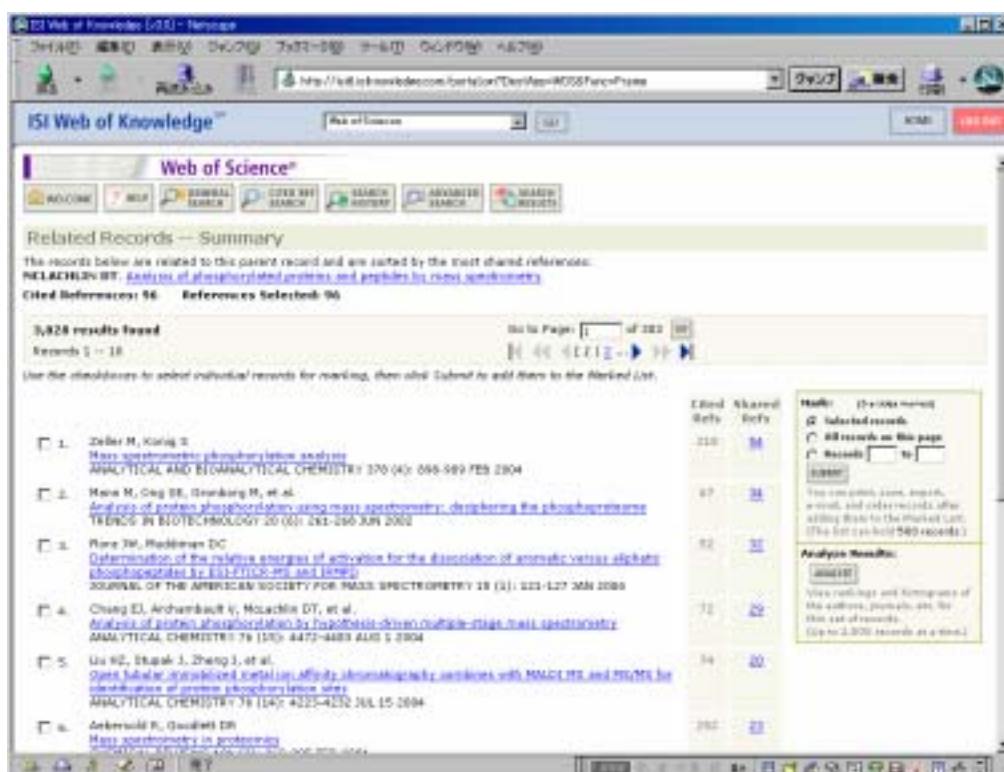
ISI Web of Knowledge [v3.0] - Netscape

ファイル(F) 編集(E) 表示(V) ウィンドウ(W) ブックマーク(B) ツール(T) ウィンドウ(W) ヘルプ(H)

http://isi4.isiknowledge.com/portal.cgi?DestApp=WOS&Func=Frame

ISI Web of Knowledge

Web of Science

Web of Science®

WELCOME HELP GENERAL SEARCH CITED REF SEARCH SEARCH HISTORY ADVANCED SEARCH SEARCH RESULTS

Related Records -- Summary

The records below are related to this parent record and are sorted by the most shared references:
MCLACHLIN DT. Analysis of phosphorylated proteins and peptides by mass spectrometry

Cited References: 96 References Selected: 96

3,828 results found
Records 1 -- 10

Go to Page: 1 of 383 GO

Use the checkboxes to select individual records for marking, then click Submit to add them to the Marked List.

Cited Refs Shared Refs

1. Zeller M, Konig S
Mass spectrometric phosphorylation analysis
ANALYTICAL AND BIOANALYTICAL CHEMISTRY 378 (4): 898-909 FEB 2004
218 58

2. Mann M, Ong SE, Gronborg M, et al.
Analysis of protein phosphorylation using mass spectrometry: deciphering the phosphoproteome
TRENDS IN BIOTECHNOLOGY 20 (6): 261-268 JUN 2002
67 38

3. Flora JW, Muddiman DC
Determination of the relative energies of activation for the dissociation of aromatic versus aliphatic phosphopeptides by ESI-FT-ICR-MS and IRMPD
JOURNAL OF THE AMERICAN SOCIETY FOR MASS SPECTROMETRY 15 (1): 121-127 JAN 2004
82 32

4. Chang EJ, Archambault V, McLachlin DT, et al.
Analysis of protein phosphorylation by hypothesis-driven multiple-stage mass spectrometry
ANALYTICAL CHEMISTRY 76 (15): 4472-4483 AUG 1 2004
72 29

5. Liu HZ, Stupak J, Zheng J, et al.
Open tubular immobilized metal ion affinity chromatography combined with MALDI MS and MS/MS for identification of protein phosphorylation sites
ANALYTICAL CHEMISTRY 76 (14): 4223-4232 JUL 15 2004
54 20

6. Aebersold R, Goodlett DR
Mass spectrometry in proteomics
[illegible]
202 23

Mark: (0 articles marked)
Selected records
All records on this page
Records [ ] to [ ]
SUBMIT
You can print, save, export, e-mail, and order records after adding them to the Marked List. (The list can hold 500 records.)

Analyze Results:
ANALYZE
View rankings and histograms of the authors, journals, etc. for this set of records. (Up to 2,000 records at a time.)